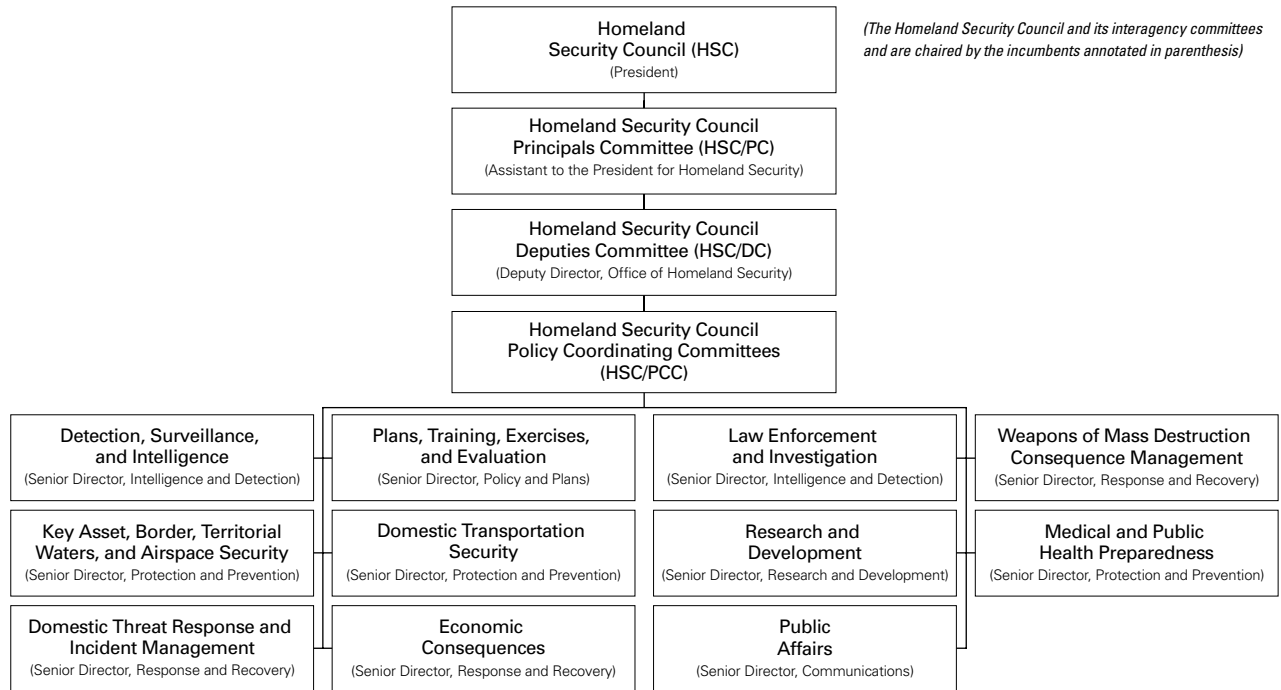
Homeland Security Council (HSC)
(President)

(The Homeland Security Council and its interagency committees and are chaired by the incumbents annotated in parenthesis)

Homeland Security Council Principals Committee (HSC/PC)
(Assistant to the President for Homeland Security)

Homeland Security Council Deputies Committee (HSC/DC)
(Deputy Director, Office of Homeland Security)

Homeland Security Council Policy Coordinating Committees (HSC/PCC)

Detection, Surveillance, and Intelligence
(Senior Director, Intelligence and Detection)

Plans, Training, Exercises, and Evaluation
(Senior Director, Policy and Plans)

Law Enforcement and Investigation
(Senior Director, Intelligence and Detection)

Weapons of Mass Destruction Consequence Management
(Senior Director, Response and Recovery)

Key Asset, Border, Territorial Waters, and Airspace Security
(Senior Director, Protection and Prevention)

Domestic Transportation Security
(Senior Director, Protection and Prevention)

Research and Development
(Senior Director, Research and Development)

Medical and Public Health Preparedness
(Senior Director, Protection and Prevention)

Domestic Threat Response and Incident Management
(Senior Director, Response and Recovery)

Economic Consequences
(Senior Director, Response and Recovery)

Public Affairs
(Senior Director, Communications)